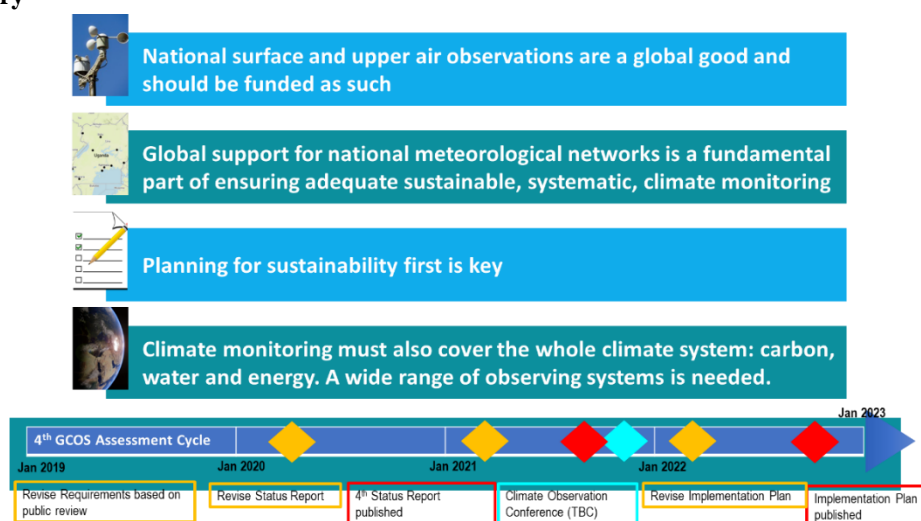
National surface and upper air observations are a global good and should be funded as such

Global support for national meteorological networks is a fundamental part of ensuring adequate sustainable, systematic, climate monitoring

Planning for sustainability first is key

Climate monitoring must also cover the whole climate system: carbon, water and energy. A wide range of observing systems is needed.

4th GCOS Assessment Cycle

Jan 2019

Jan 2020

Jan 2021

Jan 2022

Jan 2023

Revise Requirements based on public review

Revise Status Report

4th Status Report published

Climate Observation Conference (TBC)

Revise Implementation Plan

Implementation Plan published